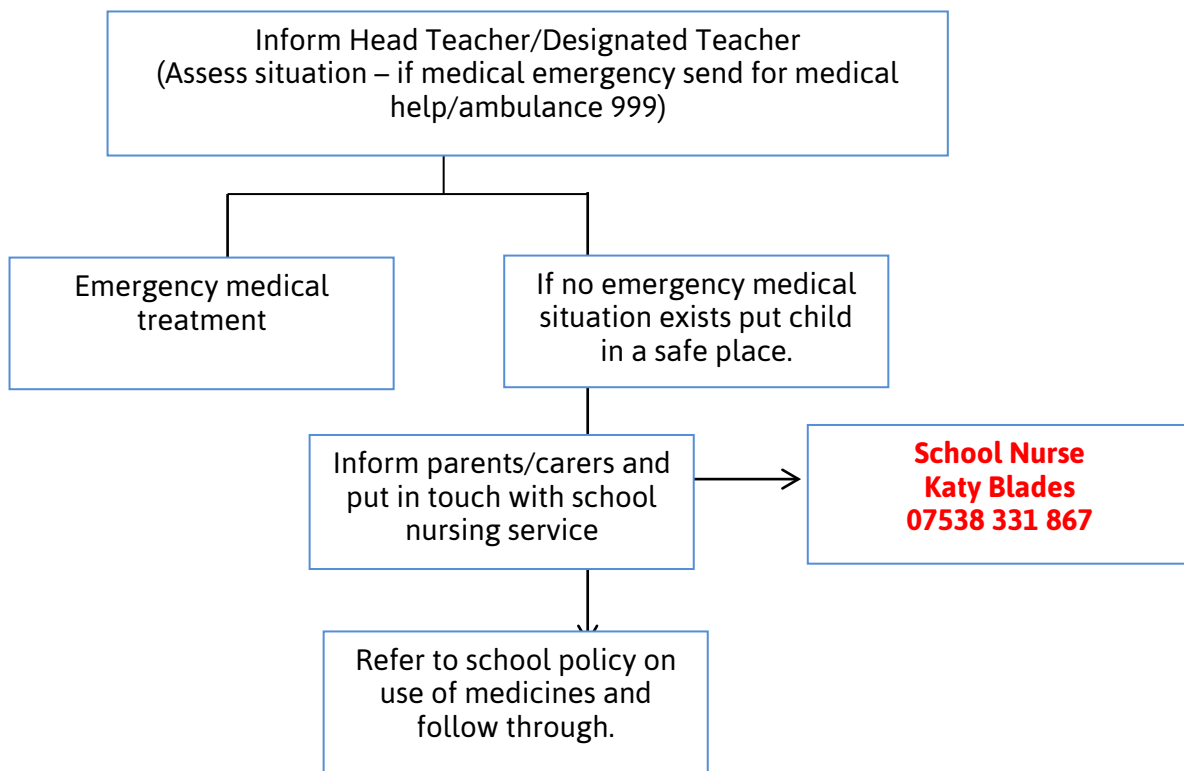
Inform Head Teacher/Designated Teacher
(Assess situation – if medical emergency send for medical help/ambulance 999)

Emergency medical treatment

If no emergency medical situation exists put child in a safe place.

Inform parents/carers and put in touch with school nursing service

School Nurse
Katy Blades
07538 331 867

Refer to school policy on use of medicines and follow through.